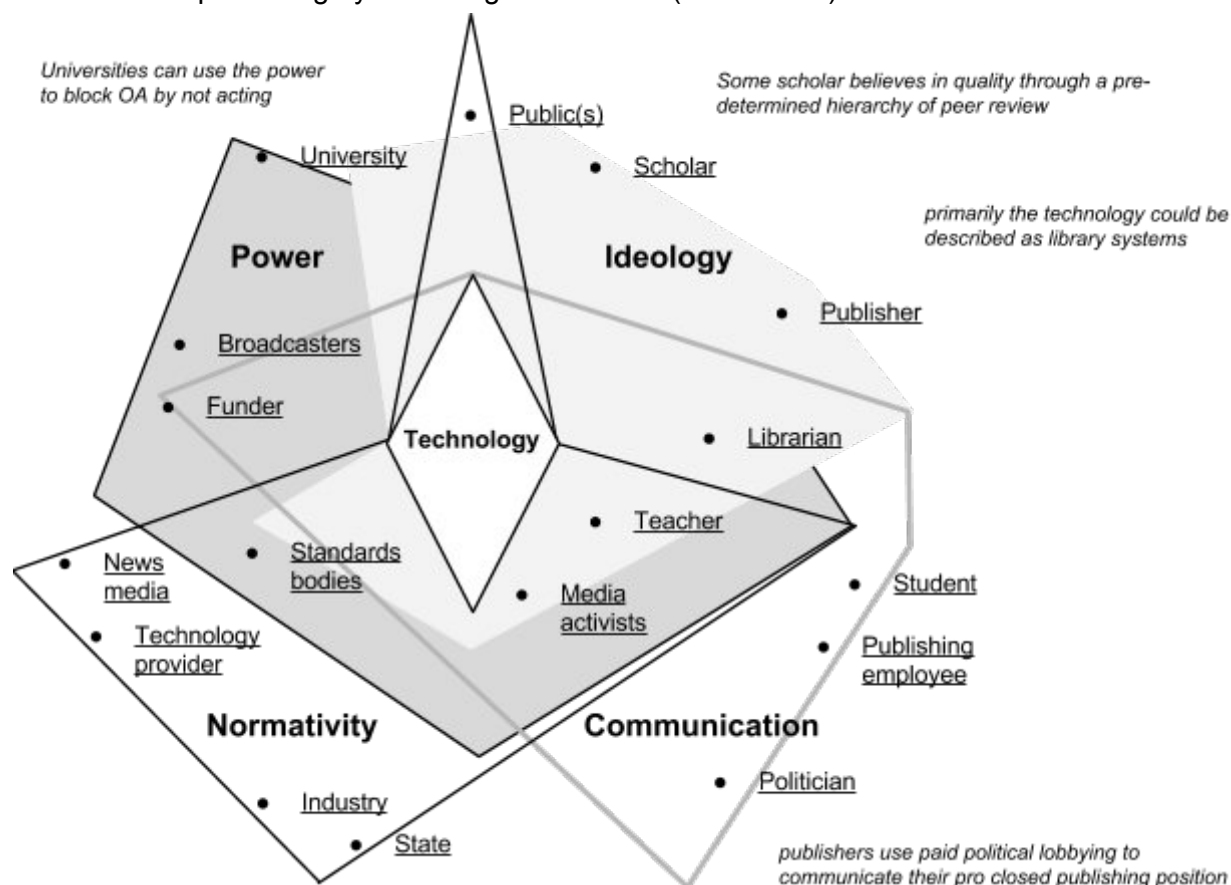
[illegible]

Universities can use the power to block OA by not acting

Some scholar believes in quality through a pre-determined hierarchy of peer review

Public(s)

University

Scholar

primarily the technology could be described as library systems

Power

Ideology

Publisher

Broadcasters

Funder

Technology

Librarian

Teacher

News media

Standards bodies

Student

Media activists

Technology provider

Publishing employee

Normativity

Communication

Politician

Industry

State

publishers use paid political lobbying to communicate their pro closed publishing position